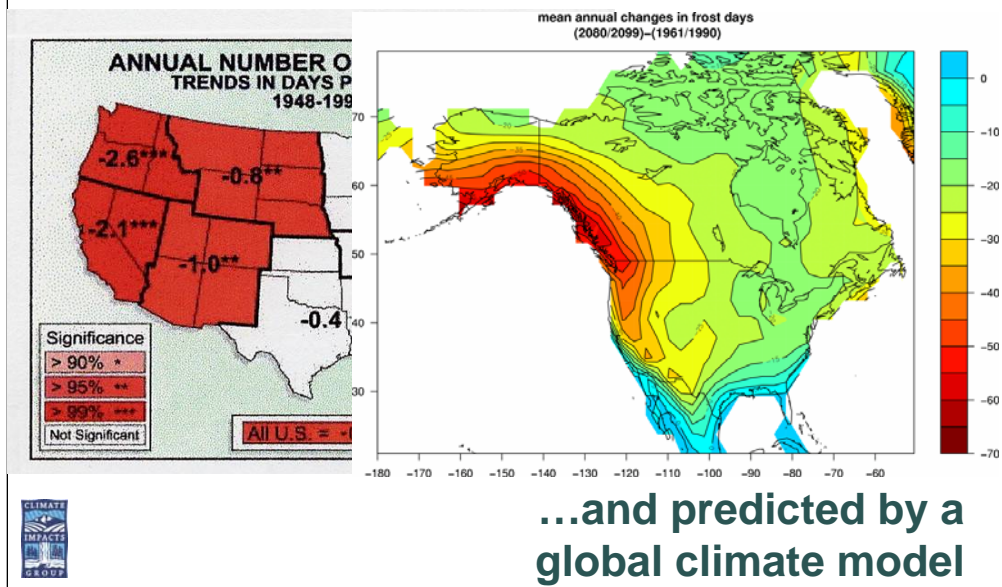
ANNUAL NUMBER O
TRENDS IN DAYS P
1948-199

-2.6***
-0.8**
-2.1***
-1.0**
-0.4

Significance
> 90% *
> 95% **
> 99% ***
Not Significant

All U.S. = -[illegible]

mean annual changes in frost days
(2080/2099)–(1961/1990)

70
60
50
40
30

-180 -170 -160 -150 -140 -130 -120 -110 -100 -90 -80 -70 -60

0
-10
-20
-30
-40
-50
-60
-70

CLIMATE IMPACTS GROUP

…and predicted by a global climate model